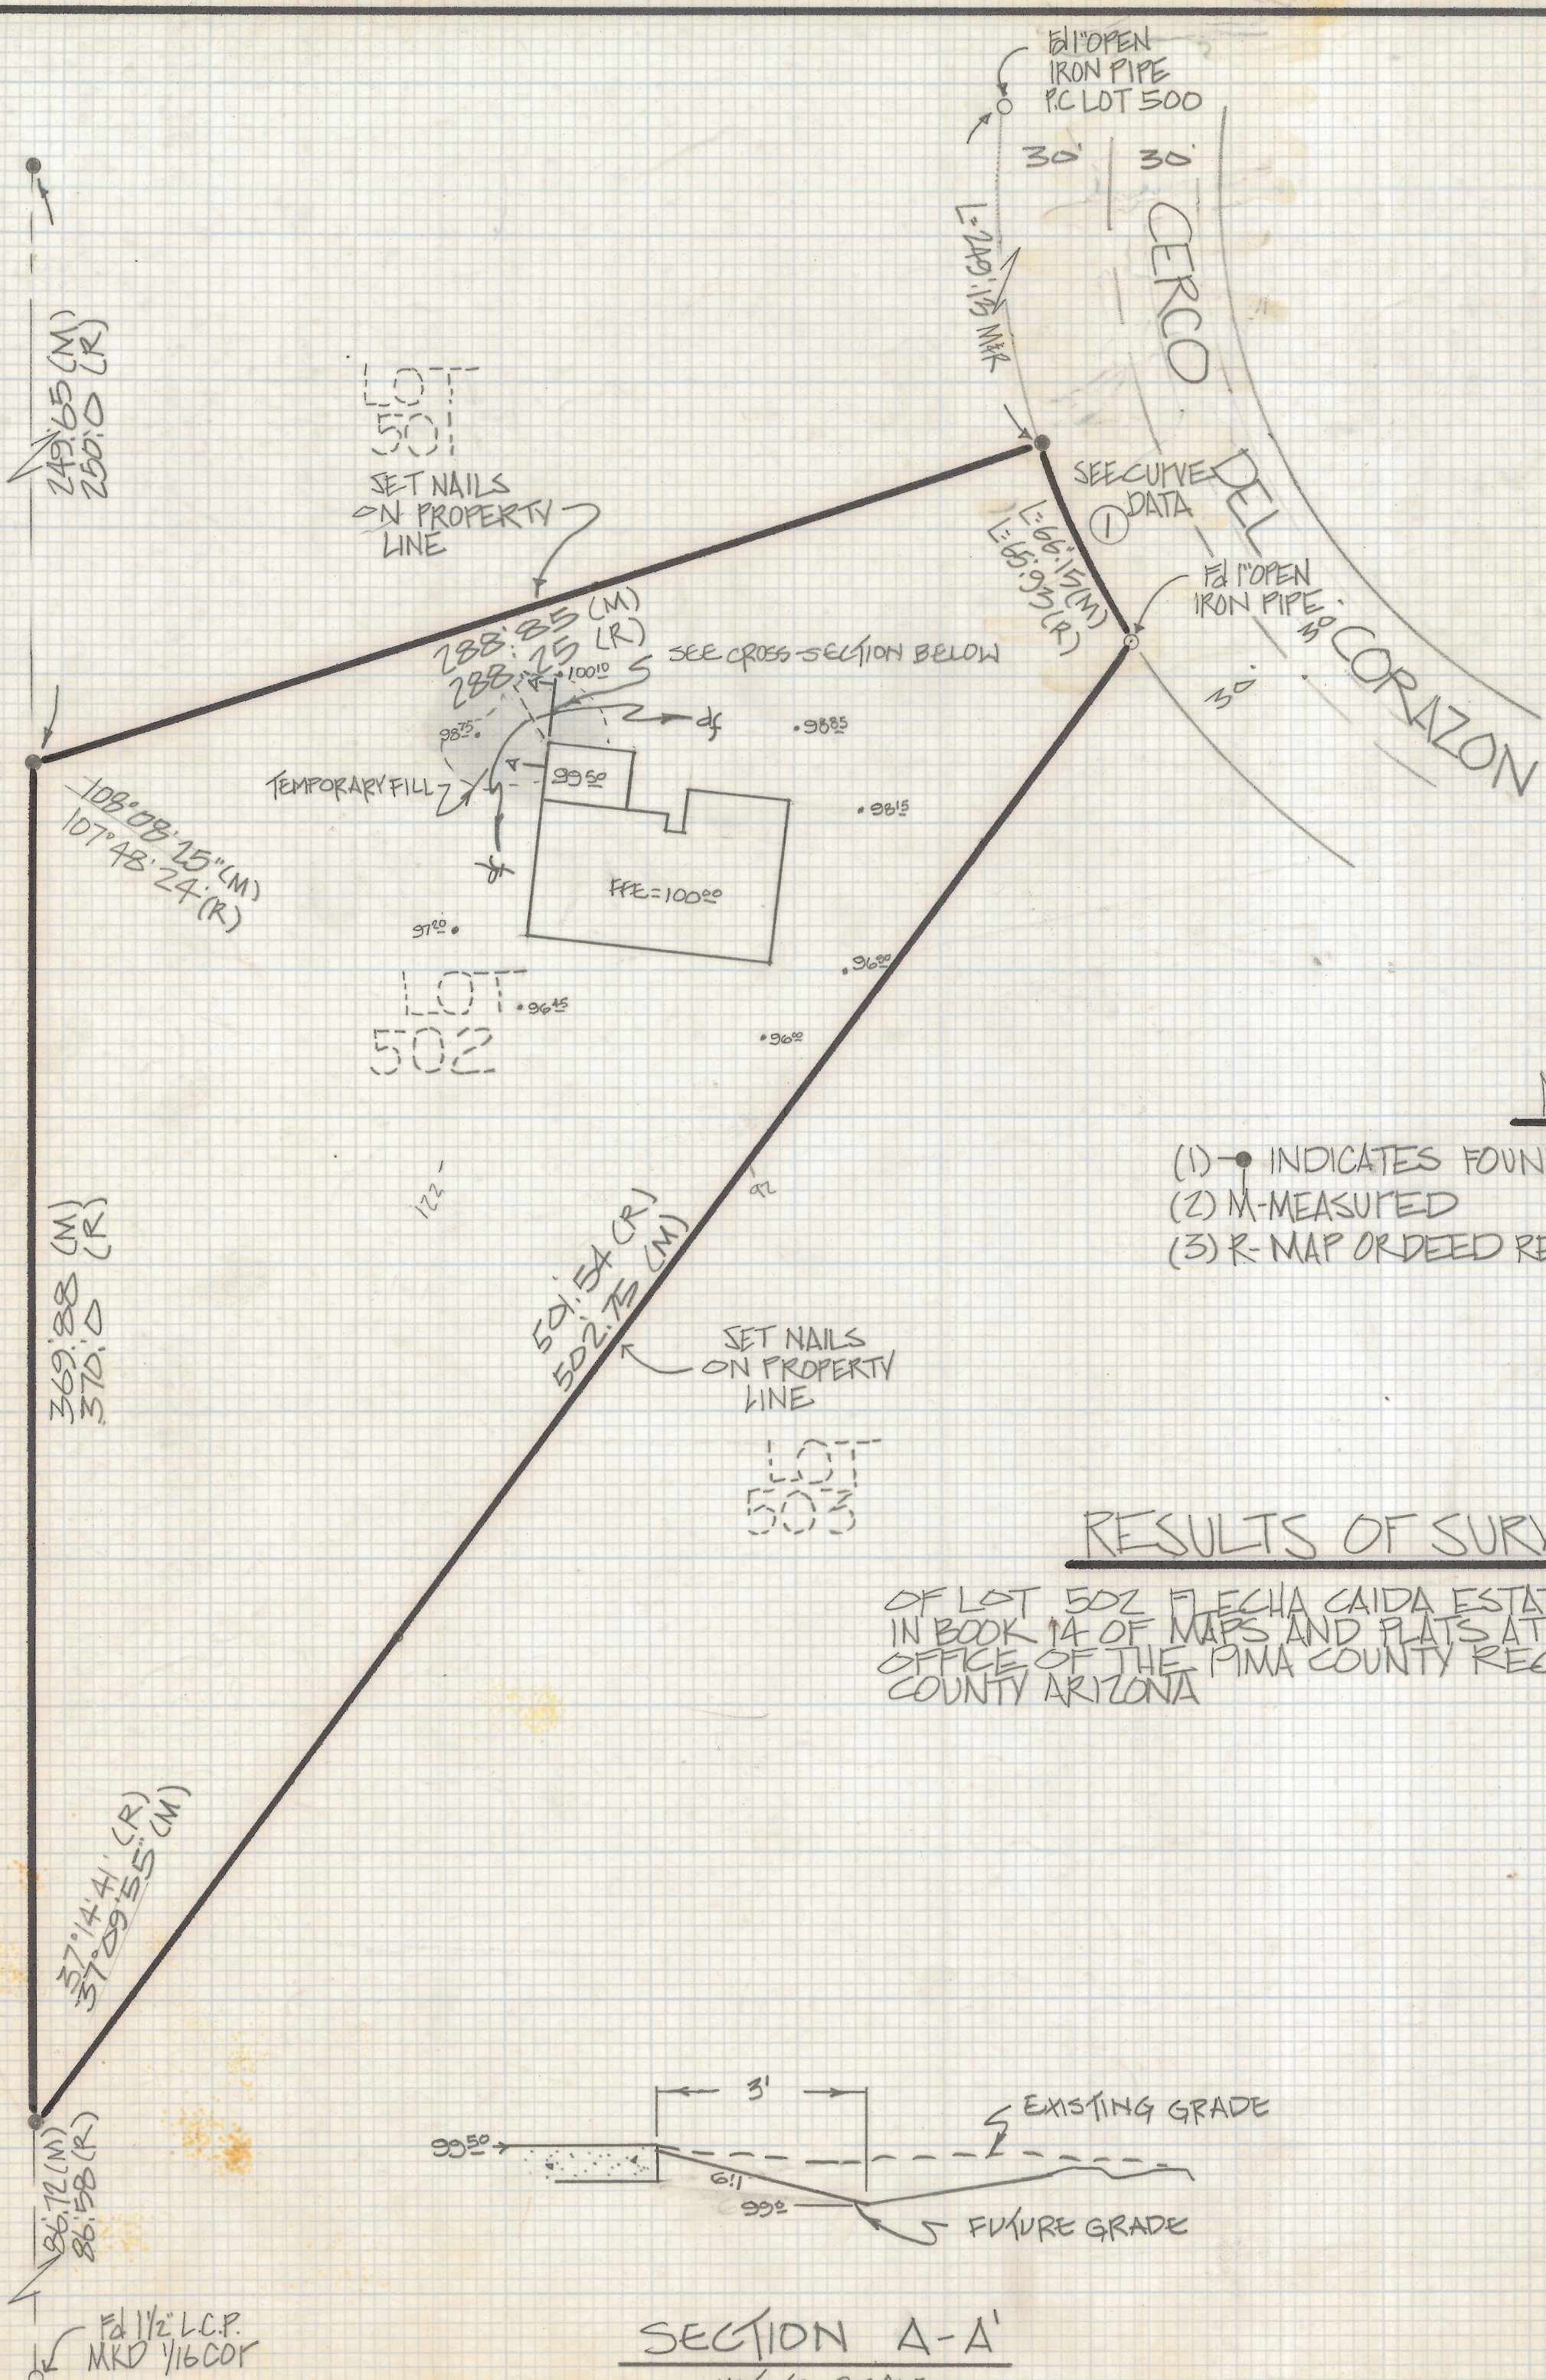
Fd 1" OPEN IRON PIPE P.C. LOT 500

30' 30'

CERCO DEL CORAZON

L=249.13 M&R

249.65 (M)
250.0 (R)

LOT 501

SET NAILS ON PROPERTY LINE

SEE CURVE DATA ①

L=65.96 (M)
L=66.15 (R)

Fd 1" OPEN IRON PIPE

30'
30'

288.85 (M)
288.75 (R)

SEE CROSS-SECTION BELOW

100.10

98.75

98.85

TEMPORARY FILL

A

99.50

A'

98.15

108°08'25" (M)
107°48'24" (R)

FFE=100.00

97.00

96.00

LOT 502

96.45

96.50

122

(1) INDICATES FOUN
(2) M-MEASURED
(3) R-MAP OR DEED RE

369.88 (M)
370.0 (R)

501.54 (R)
502.75 (M)

SET NAILS ON PROPERTY LINE

LOT 503

RESULTS OF SURV

OF LOT 502 FLECHA CAIDA ESTAT IN BOOK 14 OF MAPS AND PLATS AT OFFICE OF THE PIMA COUNTY REG COUNTY ARIZONA

37°14'41" (R)
37°09'55" (M)

3'

EXISTING GRADE

99.50

6:1

99.0

FUTURE GRADE

86.72 (M)
86.58 (R)

Fd 1½" L.C.P. MKD 1/16 COR

SECTION A-A'